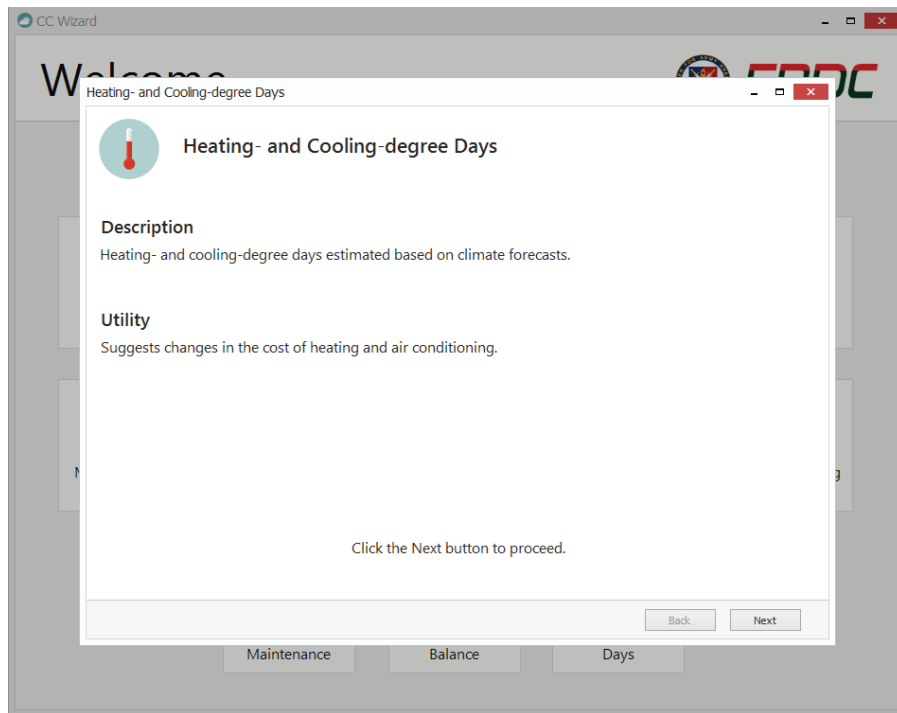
CC Wizard

Welcome

ERDC

Heating- and Cooling-degree Days

Heating- and Cooling-degree Days

Description

Heating- and cooling-degree days estimated based on climate forecasts.

Utility

Suggests changes in the cost of heating and air conditioning.

Click the Next button to proceed.

Back Next

Maintenance Balance Days